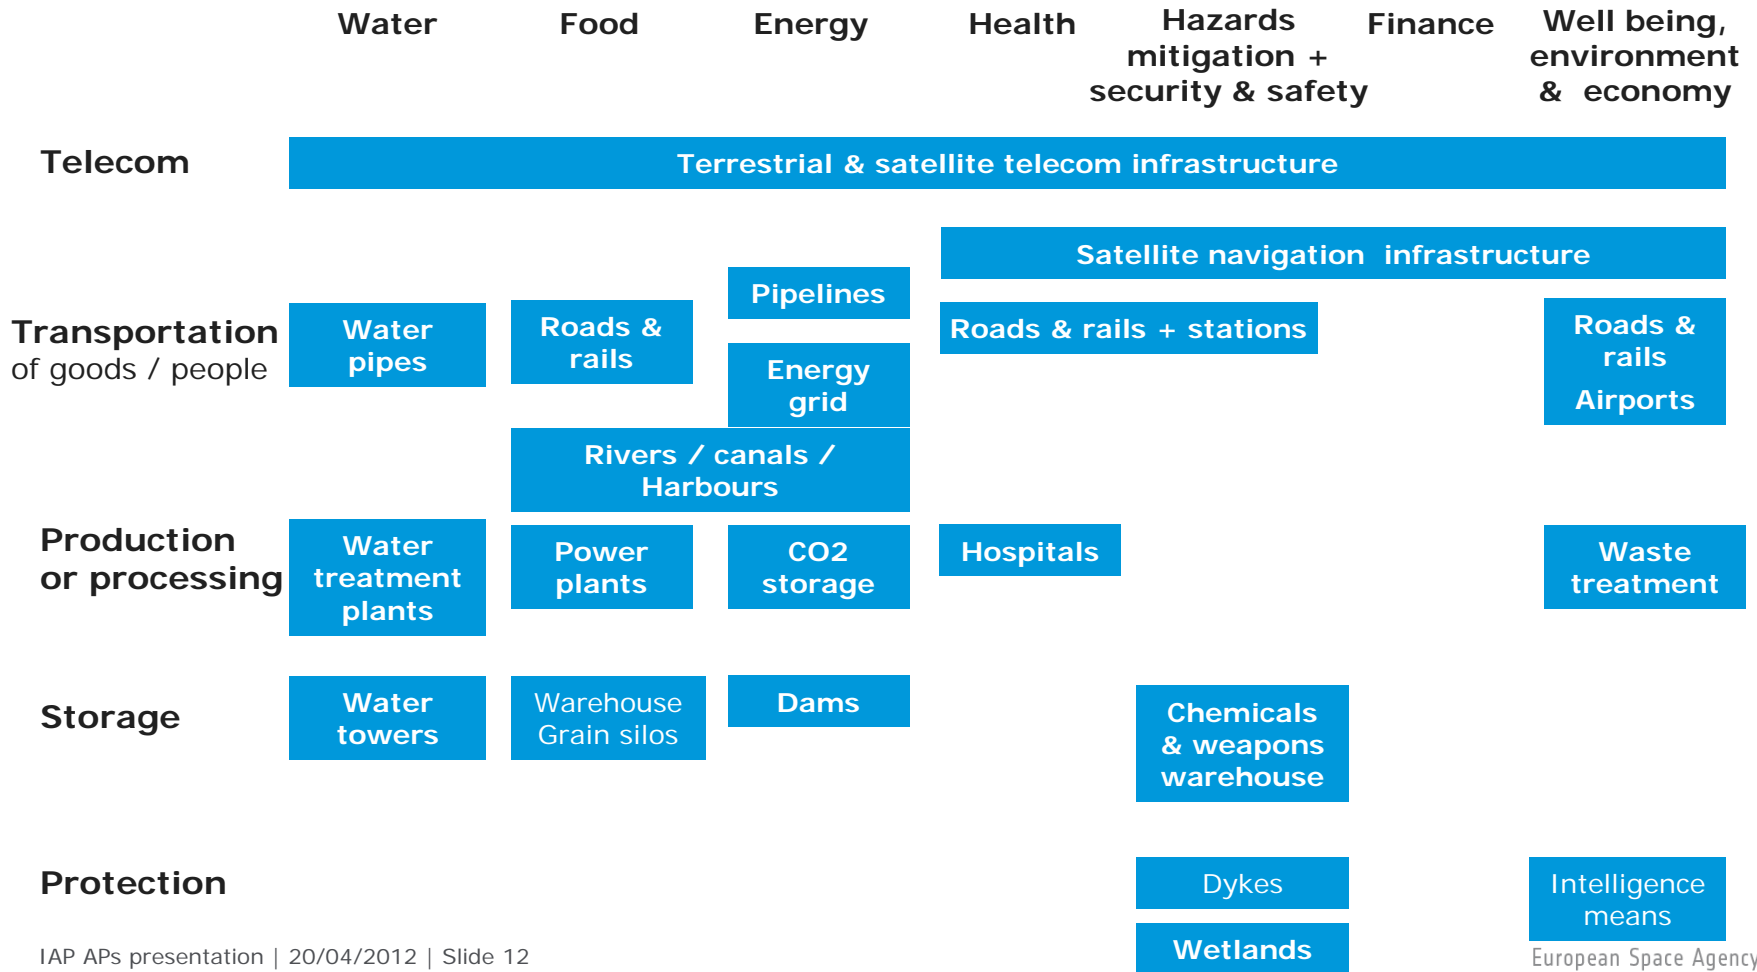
Water Food Energy Health Hazards mitigation + security & safety Finance Well being, environment & economy

Telecom

Terrestrial & satellite telecom infrastructure

Satellite navigation infrastructure

Transportation of goods / people

Water pipes

Roads & rails

Pipelines

Energy grid

Roads & rails + stations

Roads & rails Airports

Rivers / canals / Harbours

Production or processing

Water treatment plants

Power plants

CO2 storage

Hospitals

Waste treatment

Storage

Water towers

Warehouse Grain silos

Dams

Chemicals & weapons warehouse

Protection

Dykes

Intelligence means

Wetlands

IAP APs presentation | 20/04/2012 | Slide 12

European Space Agency